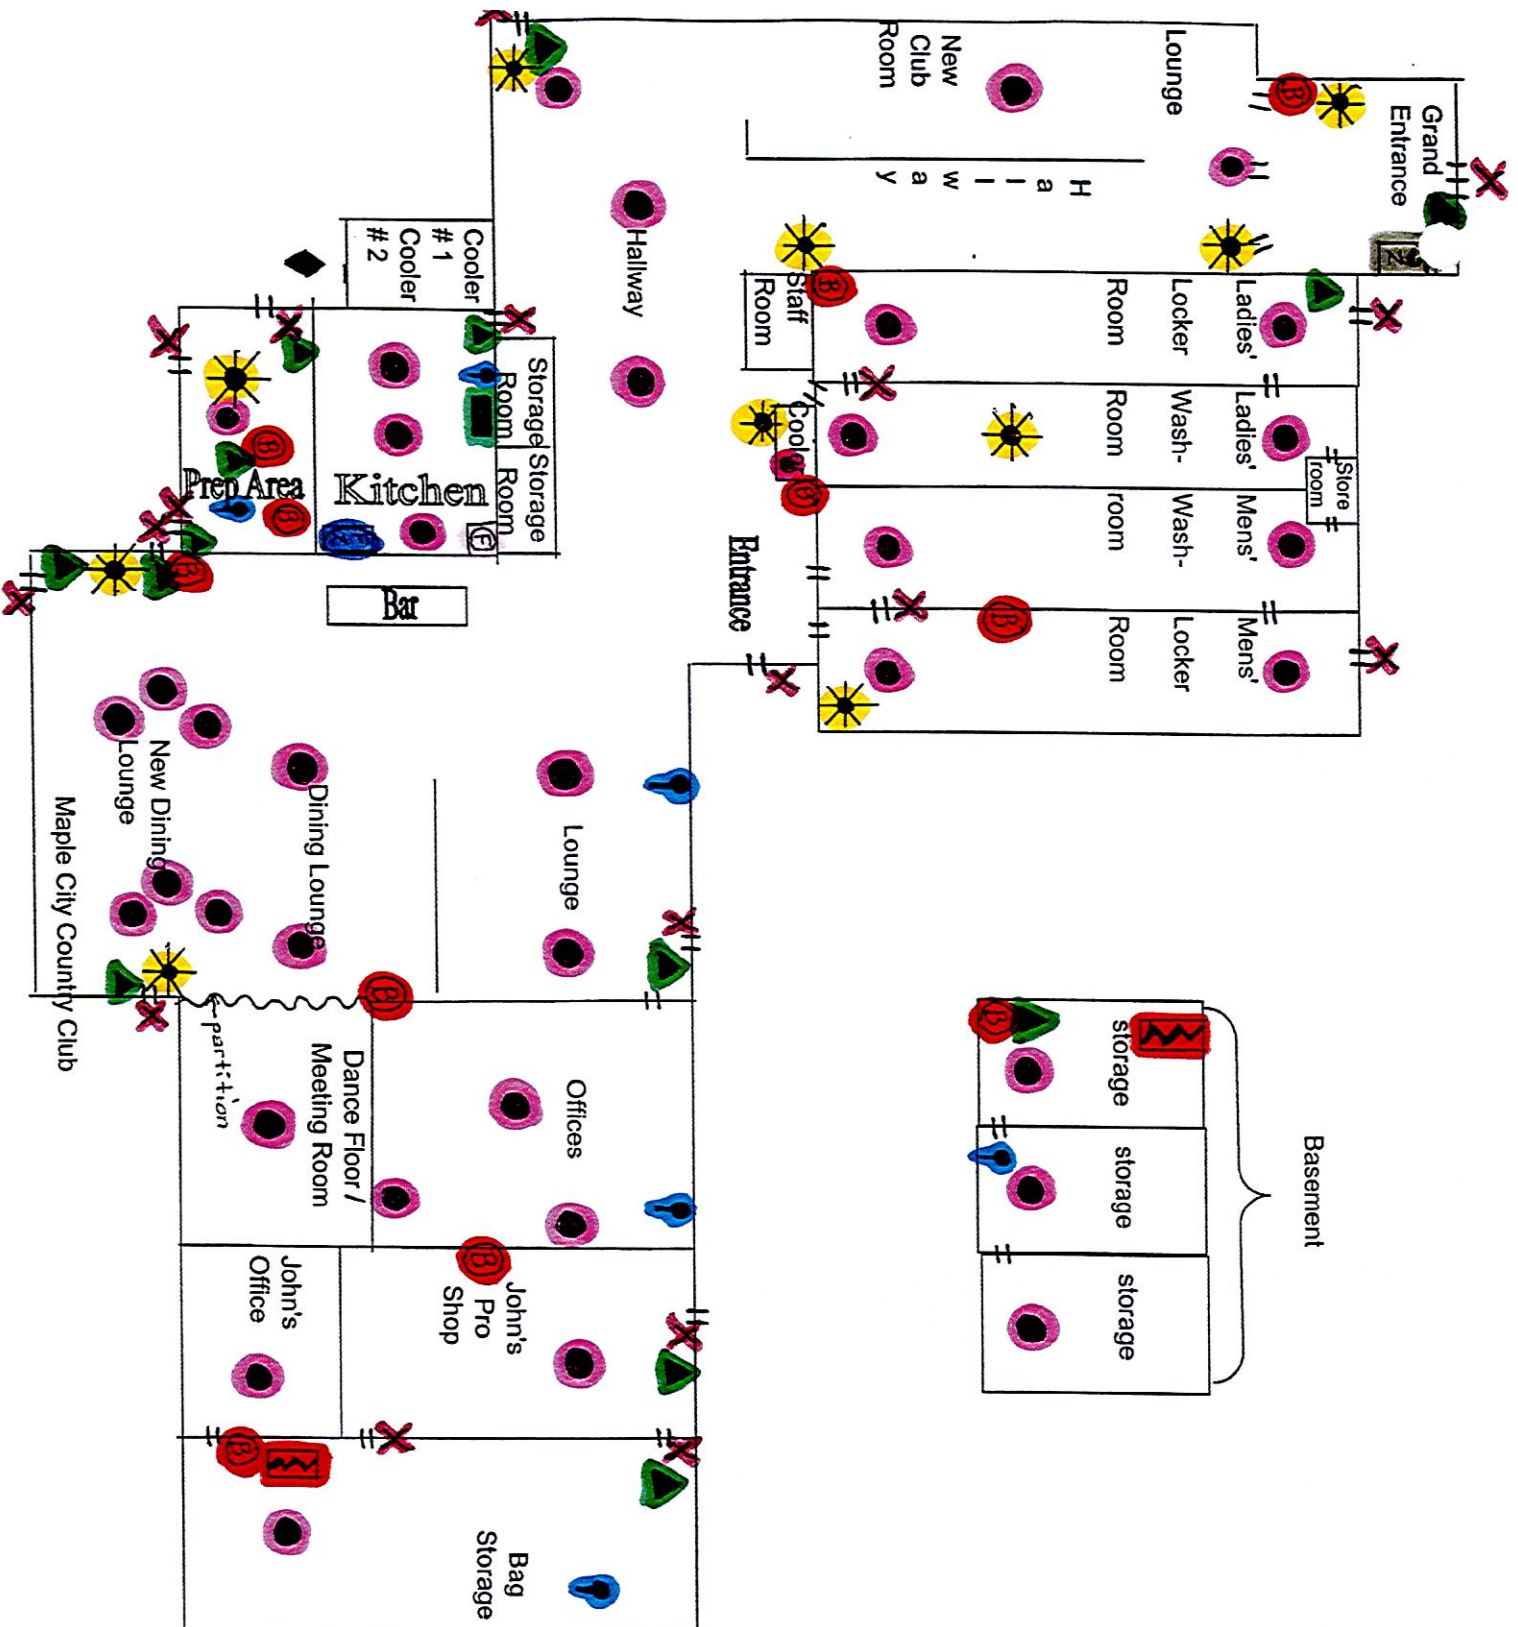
Lounge

New Club Room

Grand Entrance

H a l l w a y

Hallway

Cooler #1

Cooler #2

Storage Room

Storage Room

Kitchen

Prep Area

Bar

Staff Room

Cool

Ladies' Locker Room

Ladies' Wash-Room

Store room

Mens' Wash-room

Mens' Locker Room

Entrance

New Dining Lounge

Dining Lounge

Lounge

Maple City Country Club

partition

Dance Floor / Meeting Room

Offices

John's Office

John's Pro Shop

Bag Storage

storage

storage

storage

Basement